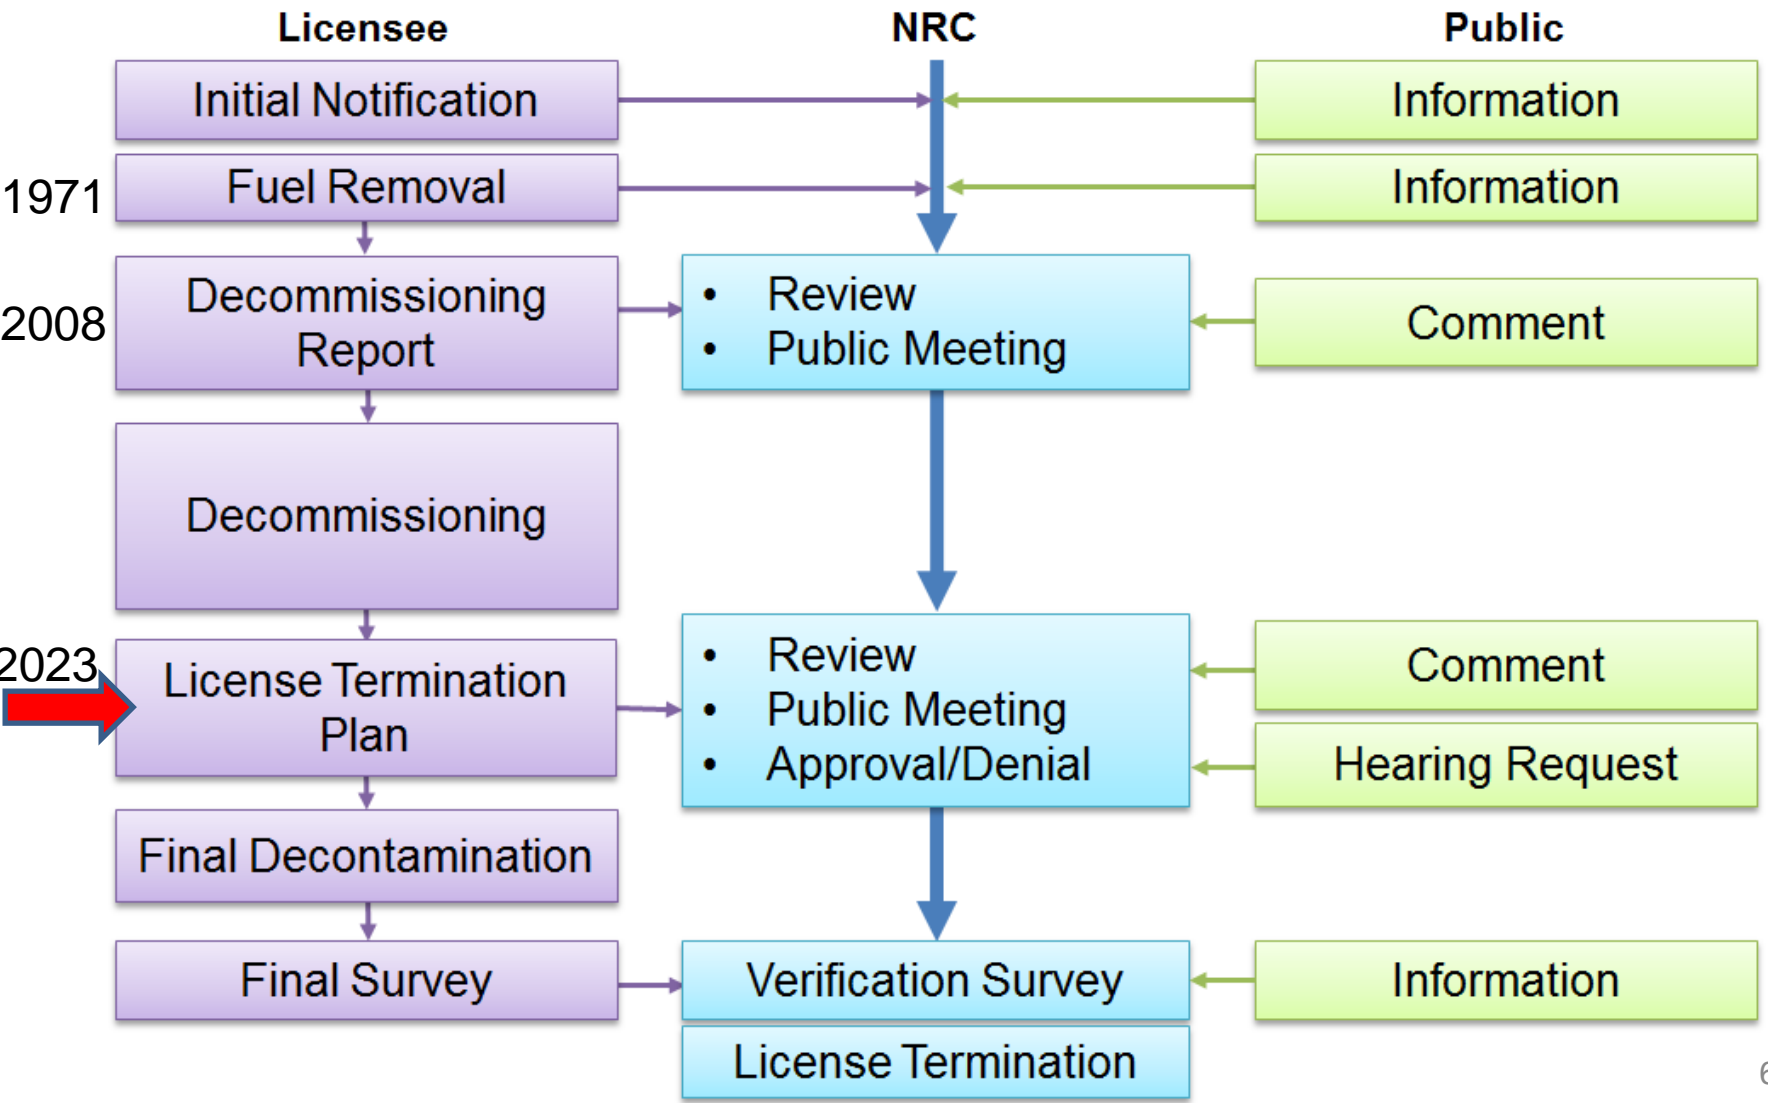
Licensee

NRC

Public

Initial Notification

Information

1971

Fuel Removal

Information

2008

Decommissioning Report

• Review
• Public Meeting

Comment

Decommissioning

2023

License Termination Plan

• Review
• Public Meeting
• Approval/Denial

Comment

Hearing Request

Final Decontamination

Final Survey

Verification Survey

Information

License Termination

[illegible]